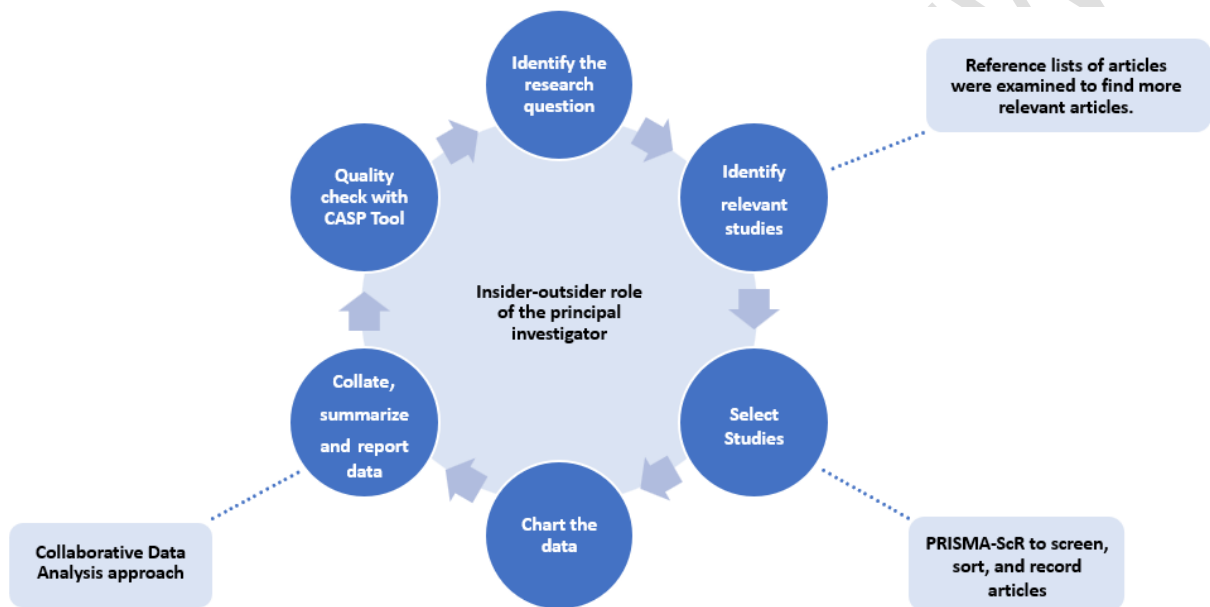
Identify the research question

Reference lists of articles were examined to find more relevant articles.

Identify relevant studies

Quality check with CASP Tool

Insider-outsider role of the principal investigator

Select Studies

Collate, summarize and report data

Chart the data

PRISMA-ScR to screen, sort, and record articles

Collaborative Data Analysis approach